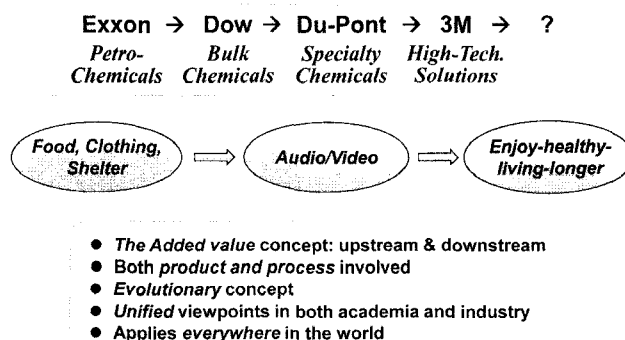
Exxon → Dow → Du-Pont → 3M → ?

Petro-Chemicals

Bulk Chemicals

Specialty Chemicals

High-Tech. Solutions

Food, Clothing, Shelter

Audio/Video

Enjoy-healthy-living-longer

- The Added value concept: upstream & downstream
- Both product and process involved
- Evolutionary concept
- Unified viewpoints in both academia and industry
- Applies everywhere in the world